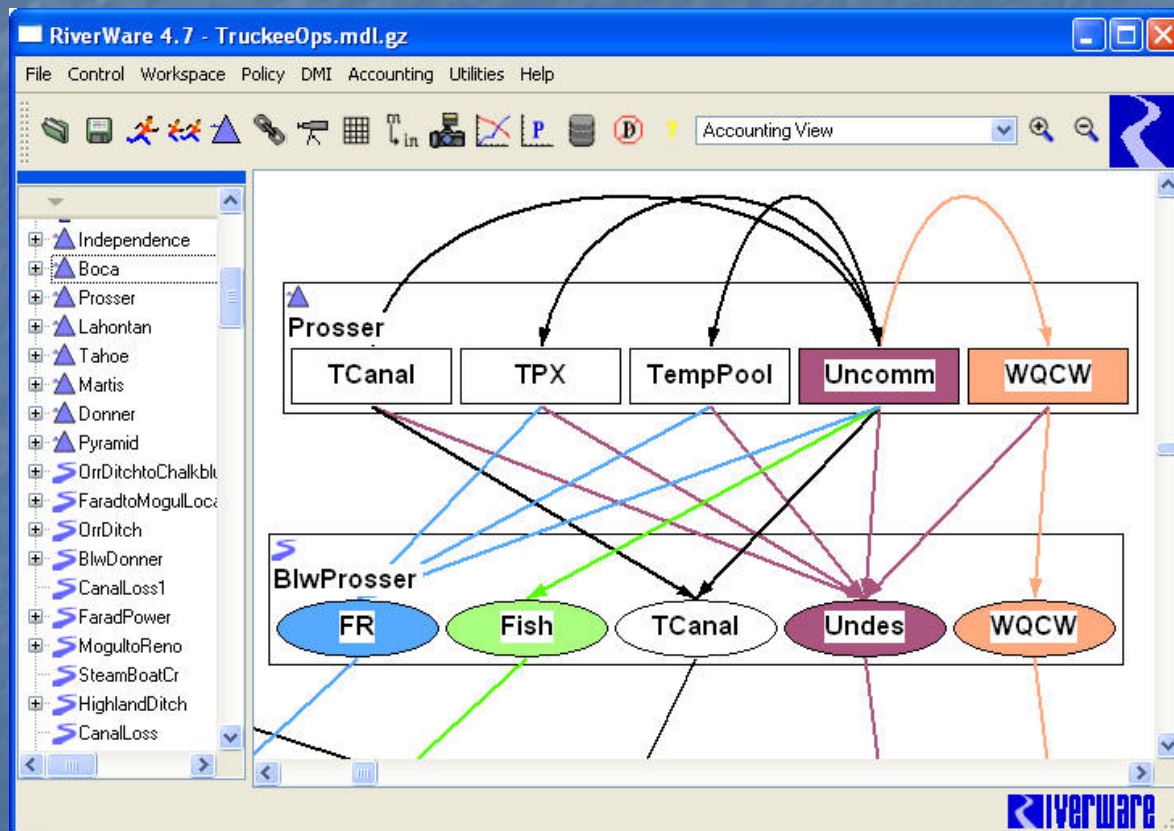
RiverWare 4.7 - TruckeeOps.mdl.gz

File Control Workspace Policy DMI Accounting Utilities Help

Accounting View

Independence
Boca
Prosser
Lahontan
Tahoe
Martis
Donner
Pyramid
OrrDitchtoChalkblu
FaradtoMogulLoca
OrrDitch
BlwDonner
CanalLoss1
FaradPower
MogultoReno
SteamBoatCr
HighlandDitch
CanalLoss

Prosser
TCanal
TPX
TempPool
Uncomm
WQCW

BlwProsser
FR
Fish
TCanal
Undes
WQCW

riverware